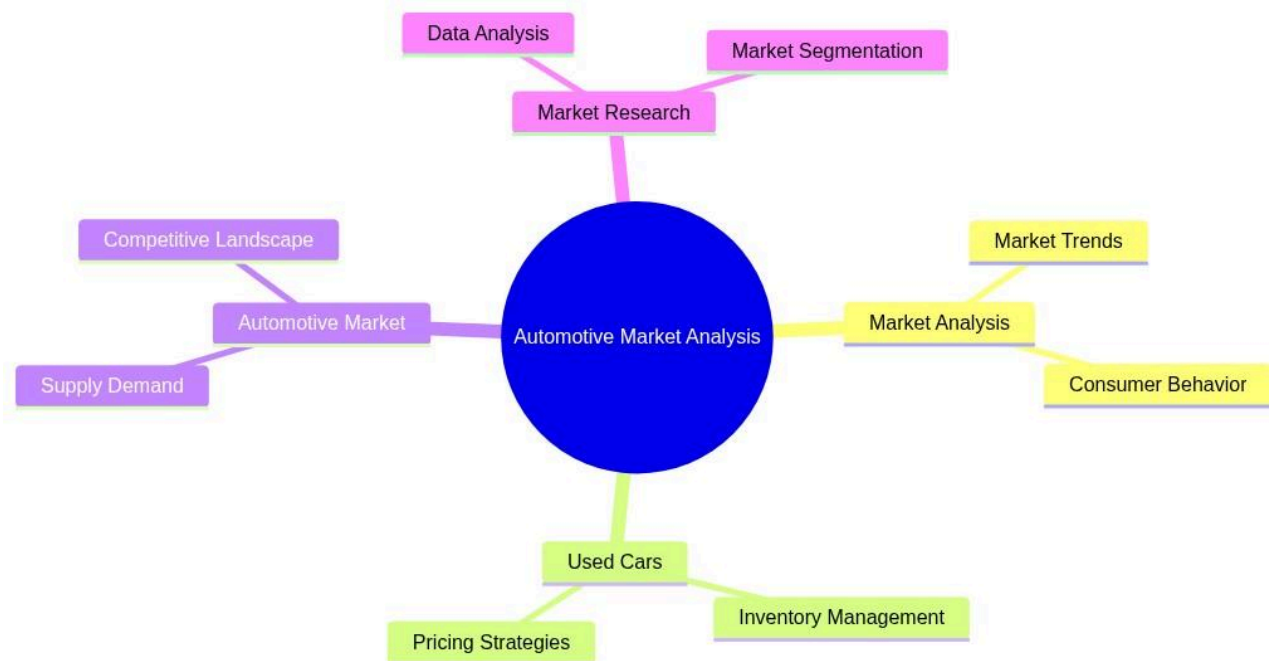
Data Analysis

Market Segmentation

Market Research

Competitive Landscape

Automotive Market

Supply Demand

Automotive Market Analysis

Market Trends

Market Analysis

Consumer Behavior

Used Cars

Inventory Management

Pricing Strategies